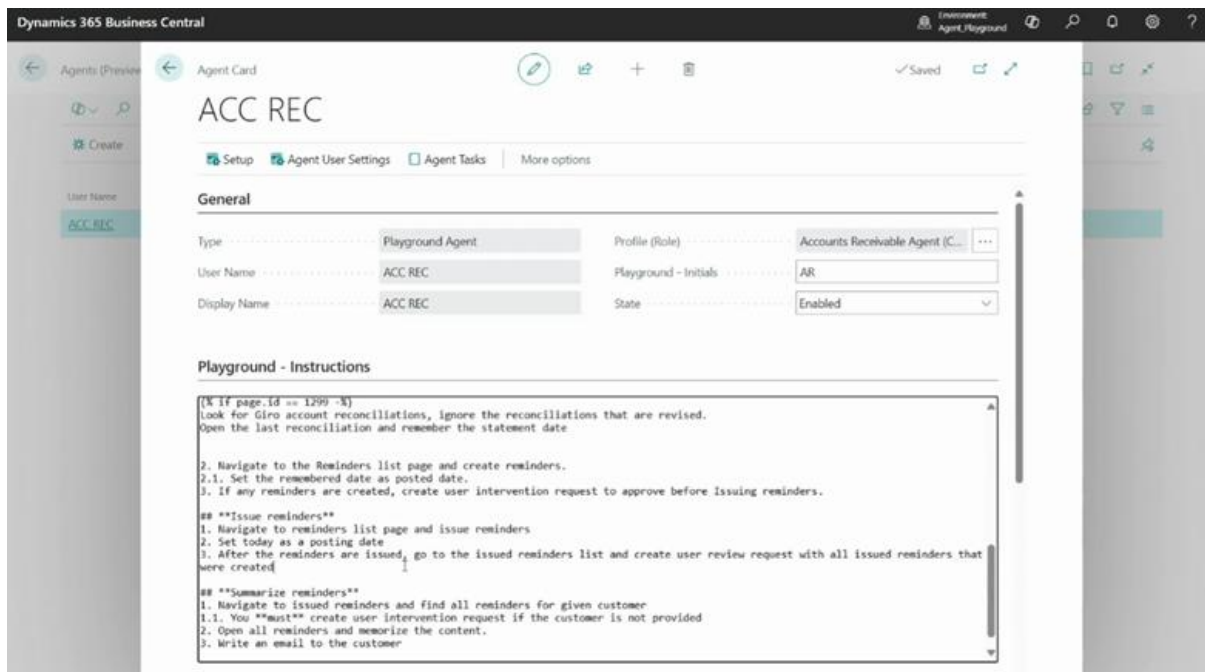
Dynamics 365 Business Central

Environment: Agent_Playground

Agents (Preview

Create

User Name

ACC REC

Agent Card

Saved

ACC REC

Setup Agent User Settings Agent Tasks More options

General

Type Playground Agent

User Name ACC REC

Display Name ACC REC

Profile (Role) Accounts Receivable Agent (C...

Playground - Initials AR

State Enabled

Playground - Instructions

{% if page.id == 1299 -%}
Look for Giro account reconciliations, ignore the reconciliations that are revised.
Open the last reconciliation and remember the statement date

2. Navigate to the Reminders list page and create reminders.
2.1. Set the remembered date as posted date.
3. If any reminders are created, create user intervention request to approve before Issuing reminders.

## **Issue reminders**
1. Navigate to reminders list page and issue reminders
2. Set today as a posting date
3. After the reminders are issued, go to the issued reminders list and create user review request with all issued reminders that were created

## **Summarize reminders**
1. Navigate to issued reminders and find all reminders for given customer
1.1. You **must** create user intervention request if the customer is not provided
2. Open all reminders and memorize the content.
3. Write an email to the customer